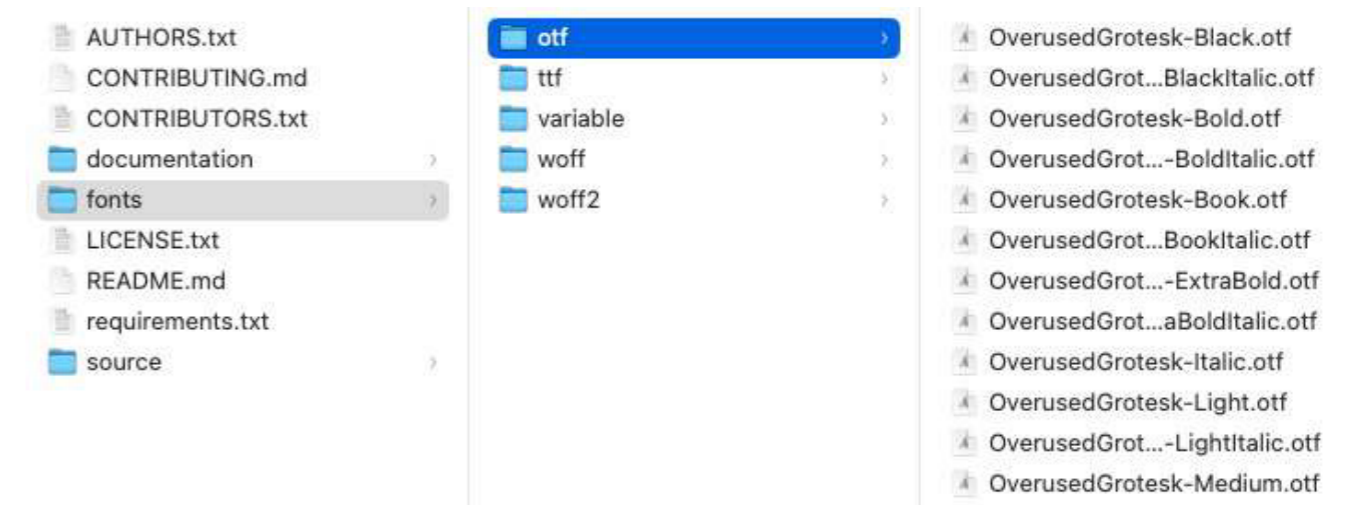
AUTHORS.txt
CONTRIBUTING.md
CONTRIBUTORS.txt
documentation
fonts
LICENSE.txt
README.md
requirements.txt
source

otf
ttf
variable
woff
woff2

OverusedGrotesk-Black.otf
OverusedGrot...BlackItalic.otf
OverusedGrotesk-Bold.otf
OverusedGrot...-BoldItalic.otf
OverusedGrotesk-Book.otf
OverusedGrot...BookItalic.otf
OverusedGrot...-ExtraBold.otf
OverusedGrot...aBoldItalic.otf
OverusedGrotesk-Italic.otf
OverusedGrotesk-Light.otf
OverusedGrot...-LightItalic.otf
OverusedGrotesk-Medium.otf